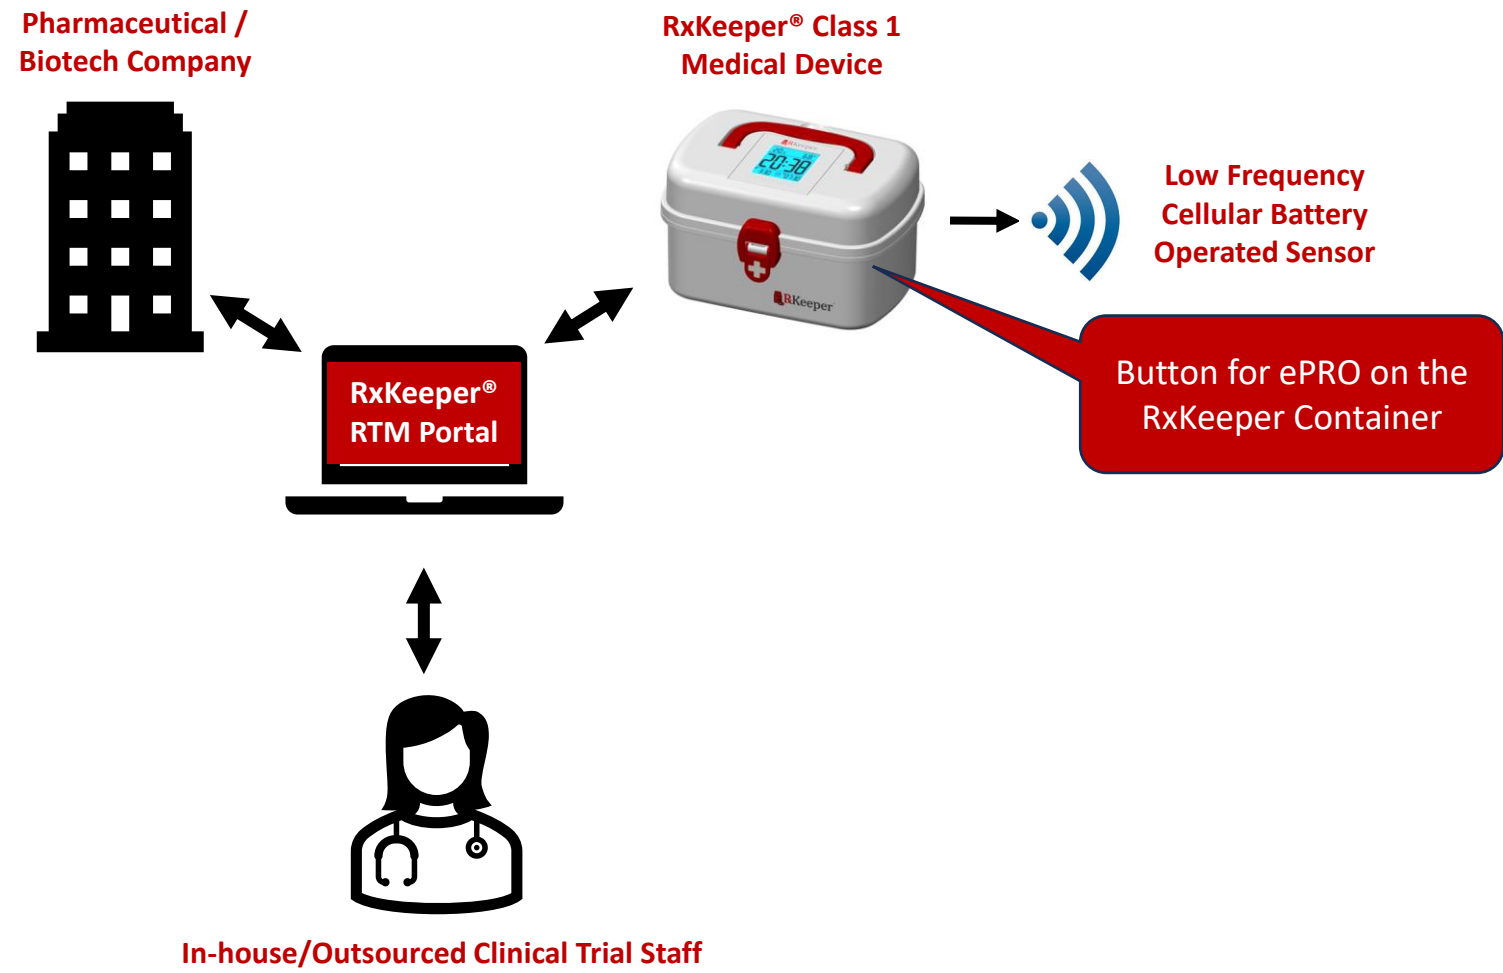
Pharmaceutical / Biotech Company

RxKeeper® Class 1 Medical Device

20:38

RKeeper

Low Frequency Cellular Battery Operated Sensor

RxKeeper® RTM Portal

Button for ePRO on the RxKeeper Container

In-house/Outsourced Clinical Trial Staff